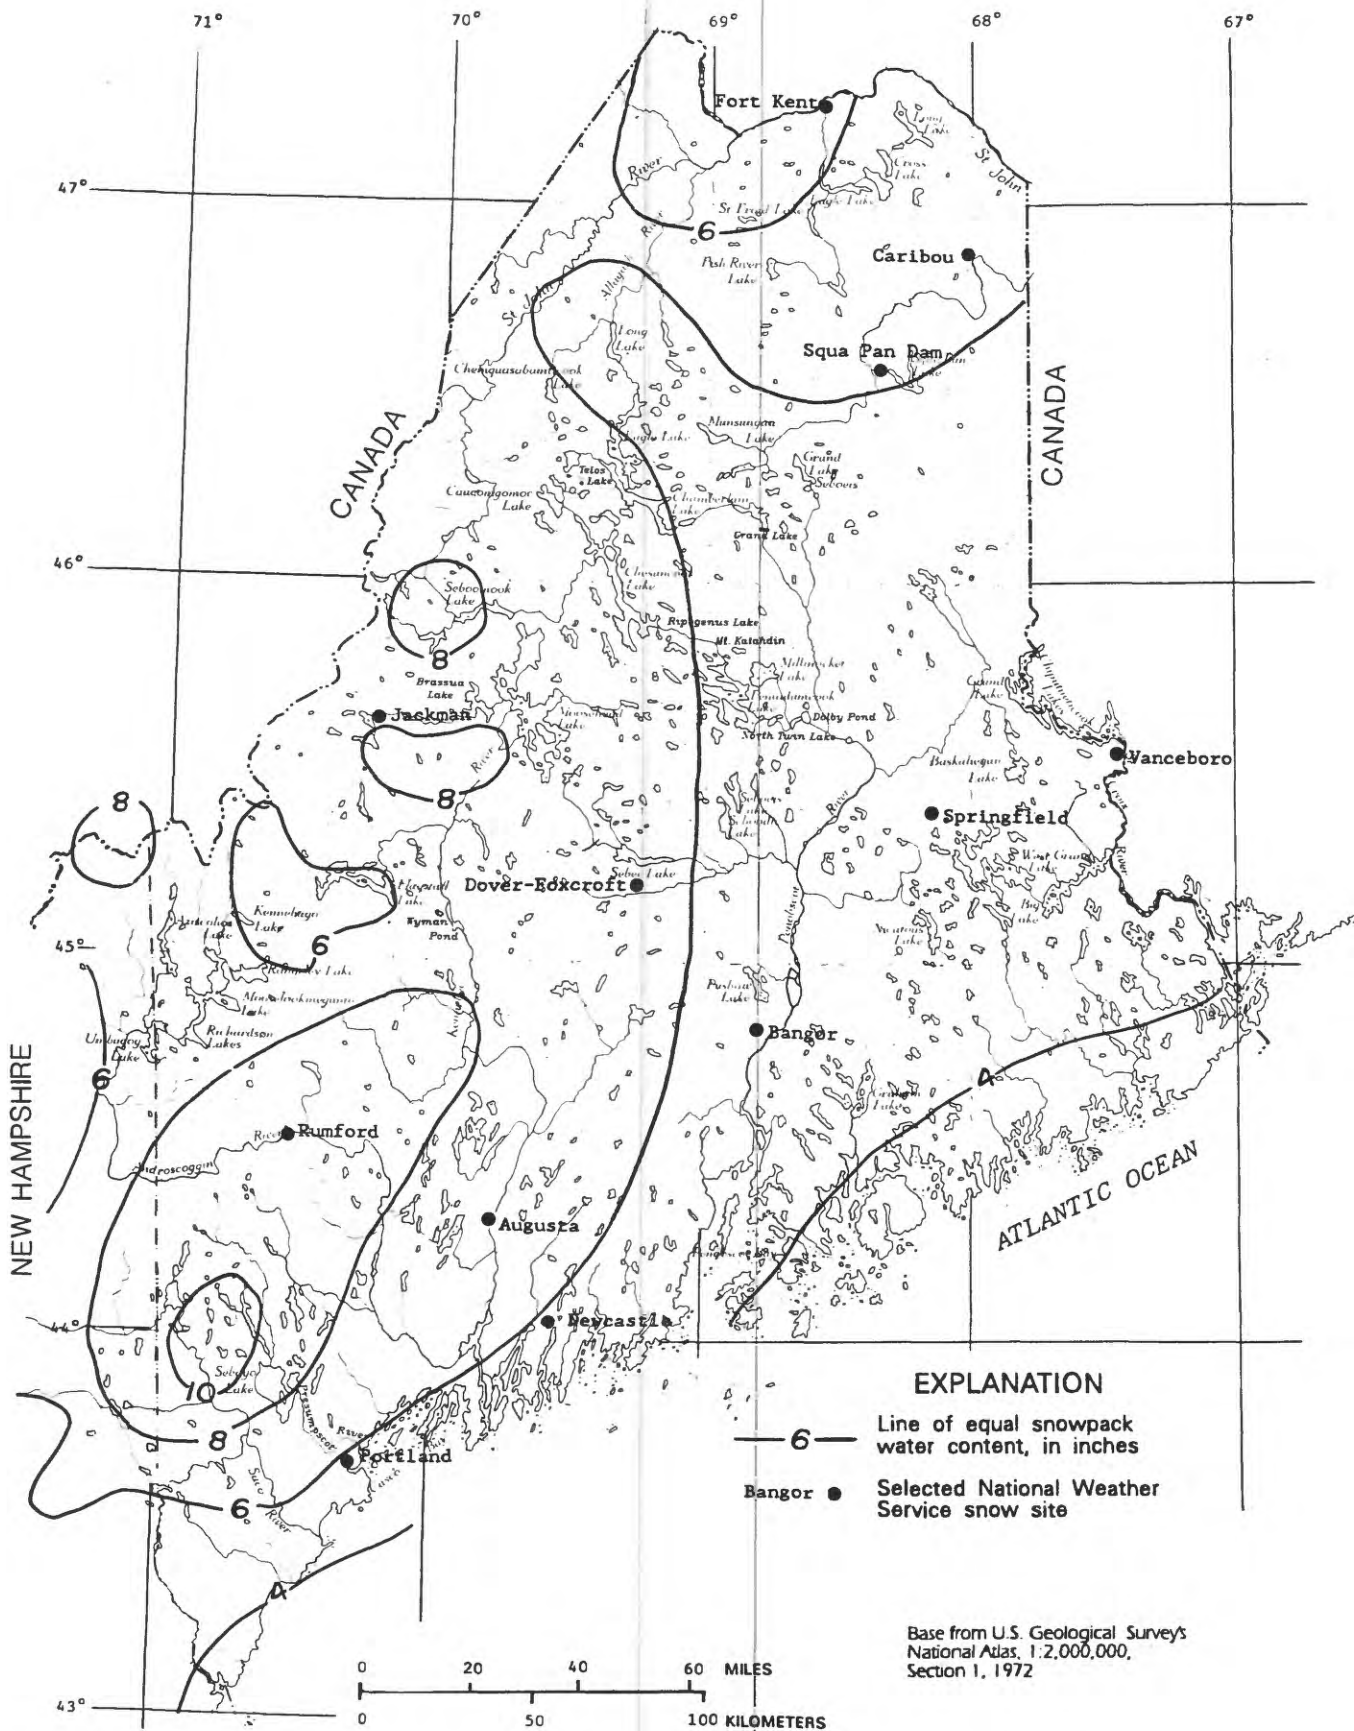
71°
70°
69°
68°
67°
47°
46°
45°
44°
43°

Fort Kent
River
St Froid Lake
Eagle Lake
Cross Lake
St John
6
Caribou
Fish River Lake
St John
Allagash
Long Lake
Squa Pan Dam
Chemquasabamticook Lake
Munsungan Lake
Eagle Lake
Grand Lake Seboeis
Telos Lake
Chamberlain Lake
Caucomgomoc Lake
Grand Lake
CANADA
CANADA
Seboomook Lake
Ripogenus Lake
Mt. Katahdin
8
Brassua Lake
Millinocket Lake
Jackman
Moosehead Lake
Pemadumcook Lake
Dolby Pond
North Twin Lake
River
8
Grand Lake
Vanceboro
Baskahegan Lake
8
Springfield
Sebec Lake
Flagstaff Lake
Dover-Foxcroft
West Grand Lake
Kennebago Lake
Wyman Pond
6
Rangeley Lake
Mooselookmeguntic Lake
Richardson Lakes
Umbagog Lake
Pushaw Lake
Bangor
6
4
NEW HAMPSHIRE
Rumford
Androscoggin
ATLANTIC OCEAN
Augusta
Newcastle
Sebago Lake
10
8
Portland
6
Saco River
4

EXPLANATION
—6— Line of equal snowpack water content, in inches
Bangor ● Selected National Weather Service snow site

0 20 40 60 MILES
0 50 100 KILOMETERS

Base from U.S. Geological Survey's National Atlas, 1:2,000,000, Section 1, 1972